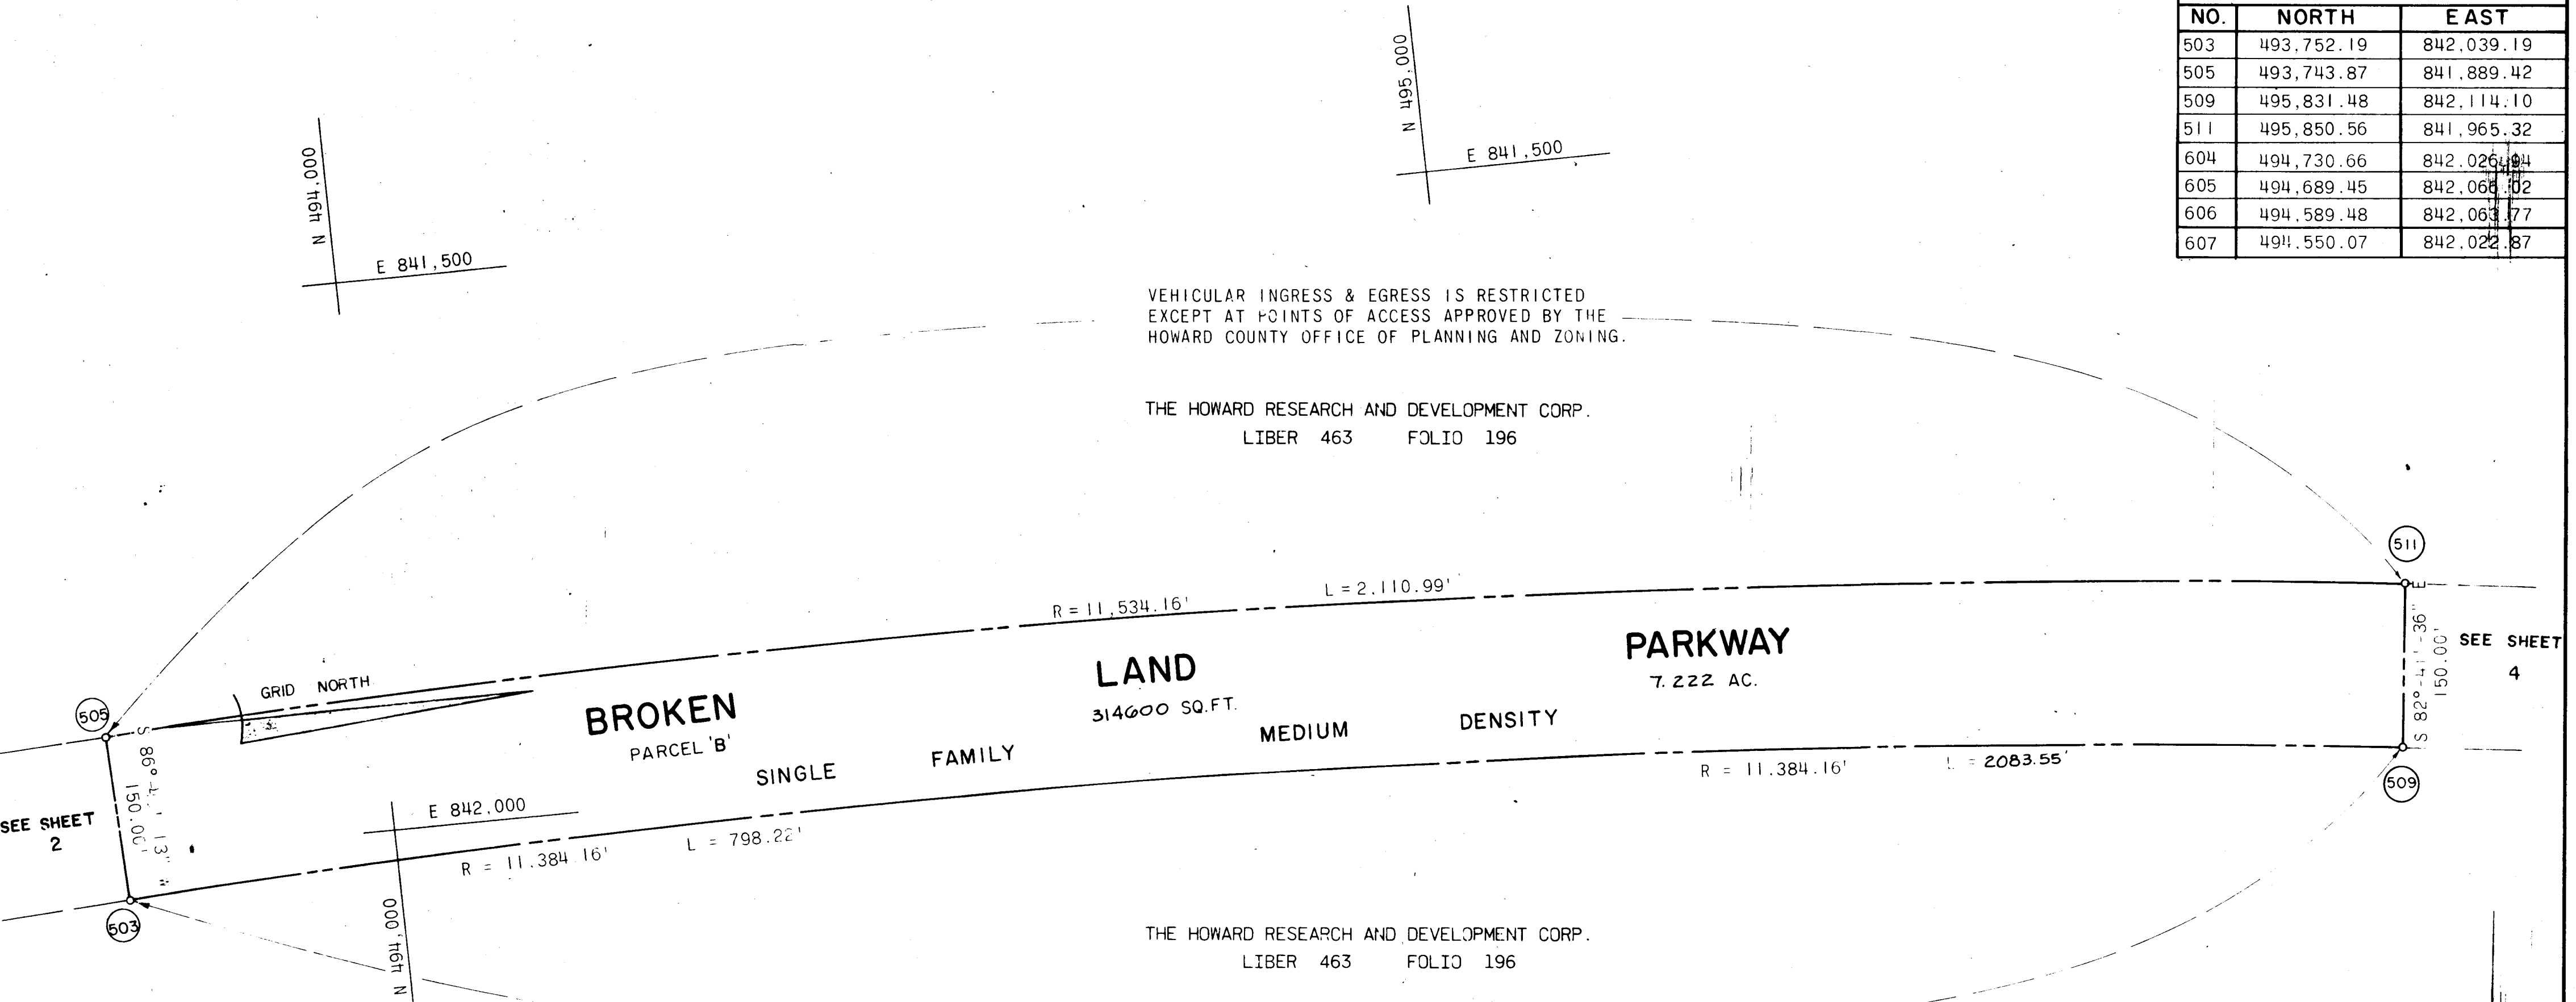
| NO. | NORTH | EAST |
|---|---|---|
| 503 | 493,752.19 | 842,039.19 |
| 505 | 493,743.87 | 841,889.42 |
| 509 | 495,831.48 | 842,114.10 |
| 511 | 495,850.56 | 841,965.32 |
| 604 | 494,730.66 | 842,026.94 |
| 605 | 494,689.45 | 842,066.02 |
| 606 | 494,589.48 | 842,063.77 |
| 607 | 494,550.07 | 842,022.87 |

N 495,000
E 841,500

N 494,000
E 841,500

VEHICULAR INGRESS & EGRESS IS RESTRICTED EXCEPT AT POINTS OF ACCESS APPROVED BY THE HOWARD COUNTY OFFICE OF PLANNING AND ZONING.

THE HOWARD RESEARCH AND DEVELOPMENT CORP.
LIBER 463 FOLIO 196

511

R = 11,534.16'
L = 2,110.99'

GRID NORTH

505

S 86°-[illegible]-13" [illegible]
150.00'

SEE SHEET 2

BROKEN
PARCEL 'B'

LAND
314600 SQ.FT.

PARKWAY
7.222 AC.

SINGLE FAMILY MEDIUM DENSITY

S 82°-41'-36" E
150.00'

SEE SHEET 4

R = 11,384.16'
L = 2083.55'

509

E 842,000
R = 11,384.16'
L = 798.22'

503

N 494,000

THE HOWARD RESEARCH AND DEVELOPMENT CORP.
LIBER 463 FOLIO 196